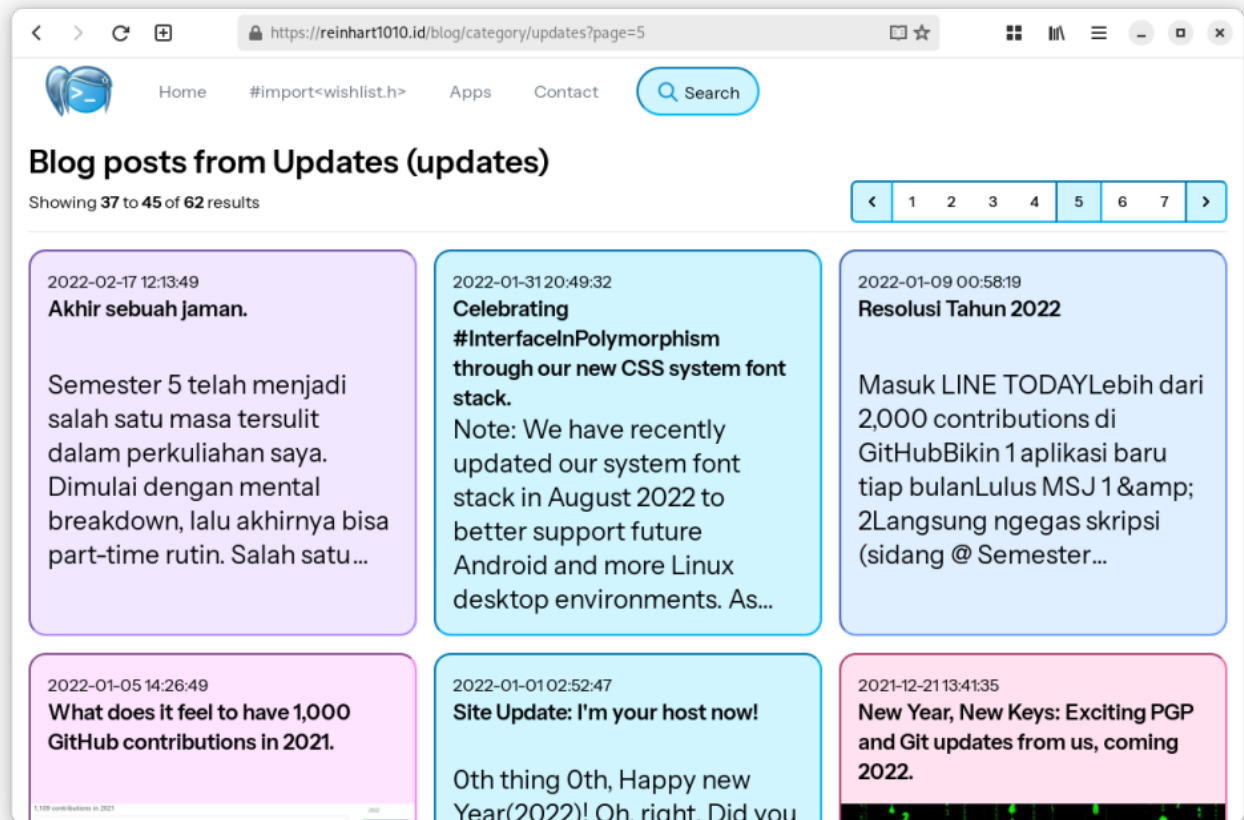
https://reinhart1010.id/blog/category/updates?page=5

Home #import<wishlist.h> Apps Contact Search

Blog posts from Updates (updates)

Showing 37 to 45 of 62 results

‹ 1 2 3 4 5 6 7 ›

2022-02-17 12:13:49
Akhir sebuah jaman.

Semester 5 telah menjadi salah satu masa tersulit dalam perkuliahan saya. Dimulai dengan mental breakdown, lalu akhirnya bisa part-time rutin. Salah satu...

2022-01-31 20:49:32
Celebrating #InterfaceInPolymorphism through our new CSS system font stack.
Note: We have recently updated our system font stack in August 2022 to better support future Android and more Linux desktop environments. As...

2022-01-09 00:58:19
Resolusi Tahun 2022

Masuk LINE TODAYLebih dari 2,000 contributions di GitHubBikin 1 aplikasi baru tiap bulanLulus MSJ 1 &amp; 2Langsung ngegas skripsi (sidang @ Semester...

2022-01-05 14:26:49
What does it feel to have 1,000 GitHub contributions in 2021.

1,109 contributions in 2021

2022-01-01 02:52:47
Site Update: I'm your host now!

0th thing 0th, Happy new Year(2022)! Oh, right. Did you

2021-12-21 13:41:35
New Year, New Keys: Exciting PGP and Git updates from us, coming 2022.